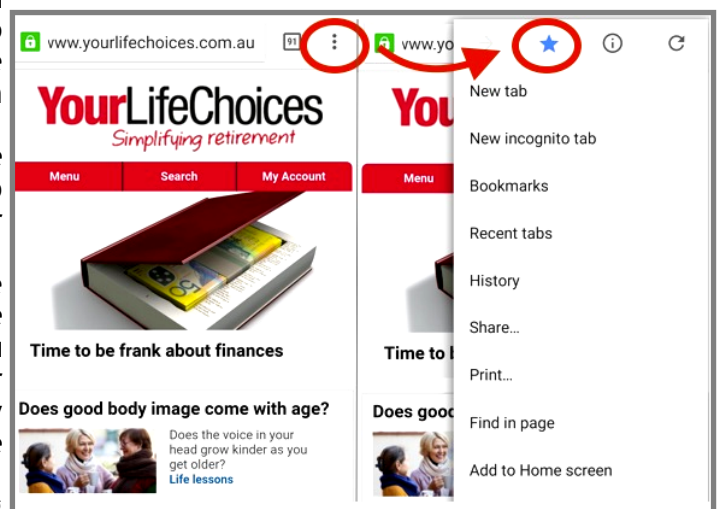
www.yourlifechoices.com.au 91

YourLifeChoices
Simplifying retirement

Menu Search My Account

Time to be frank about finances

Does good body image come with age?

Does the voice in your head grow kinder as you get older?
Life lessons

www.yo

You

Menu

Time to

Does good

New tab
New incognito tab
Bookmarks
Recent tabs
History
Share...
Print...
Find in page
Add to Home screen